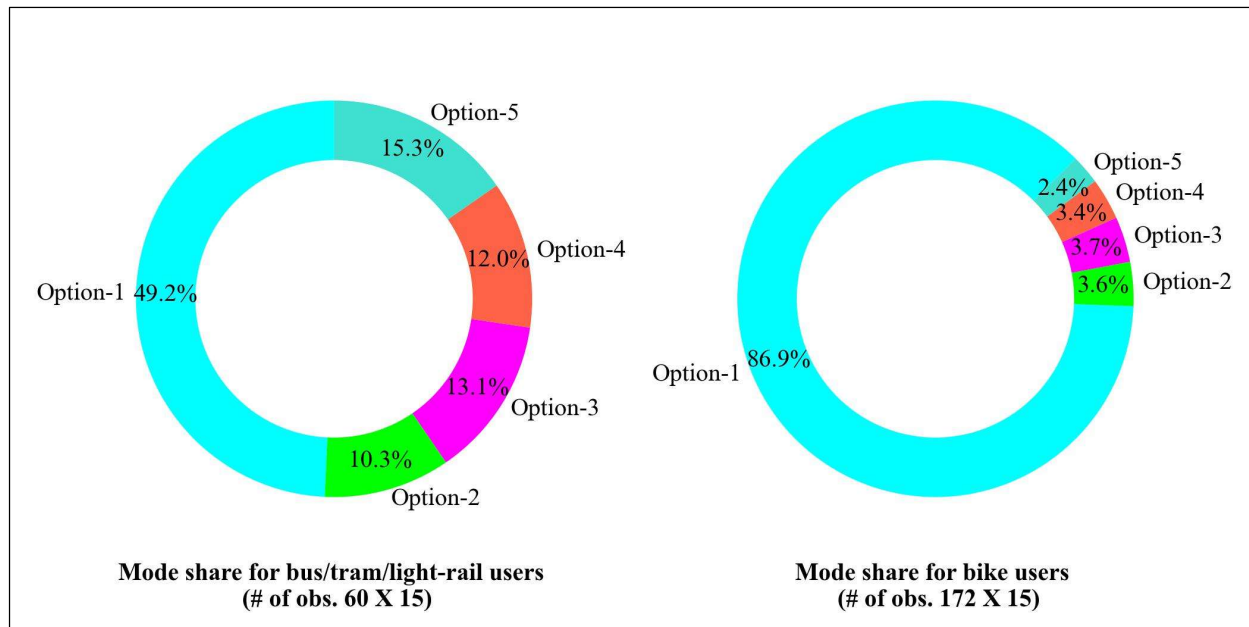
Option-5
15.3%
12.0%
Option-4
Option-1
49.2%
13.1%
Option-3
10.3%
Option-2

Mode share for bus/tram/light-rail users
(# of obs. 60 X 15)

Option-5
2.4%
Option-4
3.4%
3.7%
Option-3
3.6%
Option-2
Option-1
86.9%

Mode share for bike users
(# of obs. 172 X 15)